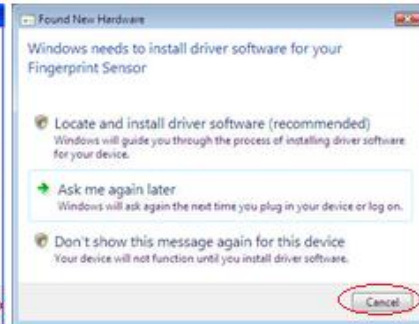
Found New Hardware

Windows needs to install driver software for your Fingerprint Sensor

Locate and install driver software (recommended)
Windows will guide you through the process of installing driver software for your device.

Ask me again later
Windows will ask again the next time you plug in your device or log on.

Don't show this message again for this device
Your device will not function until you install driver software.

Cancel